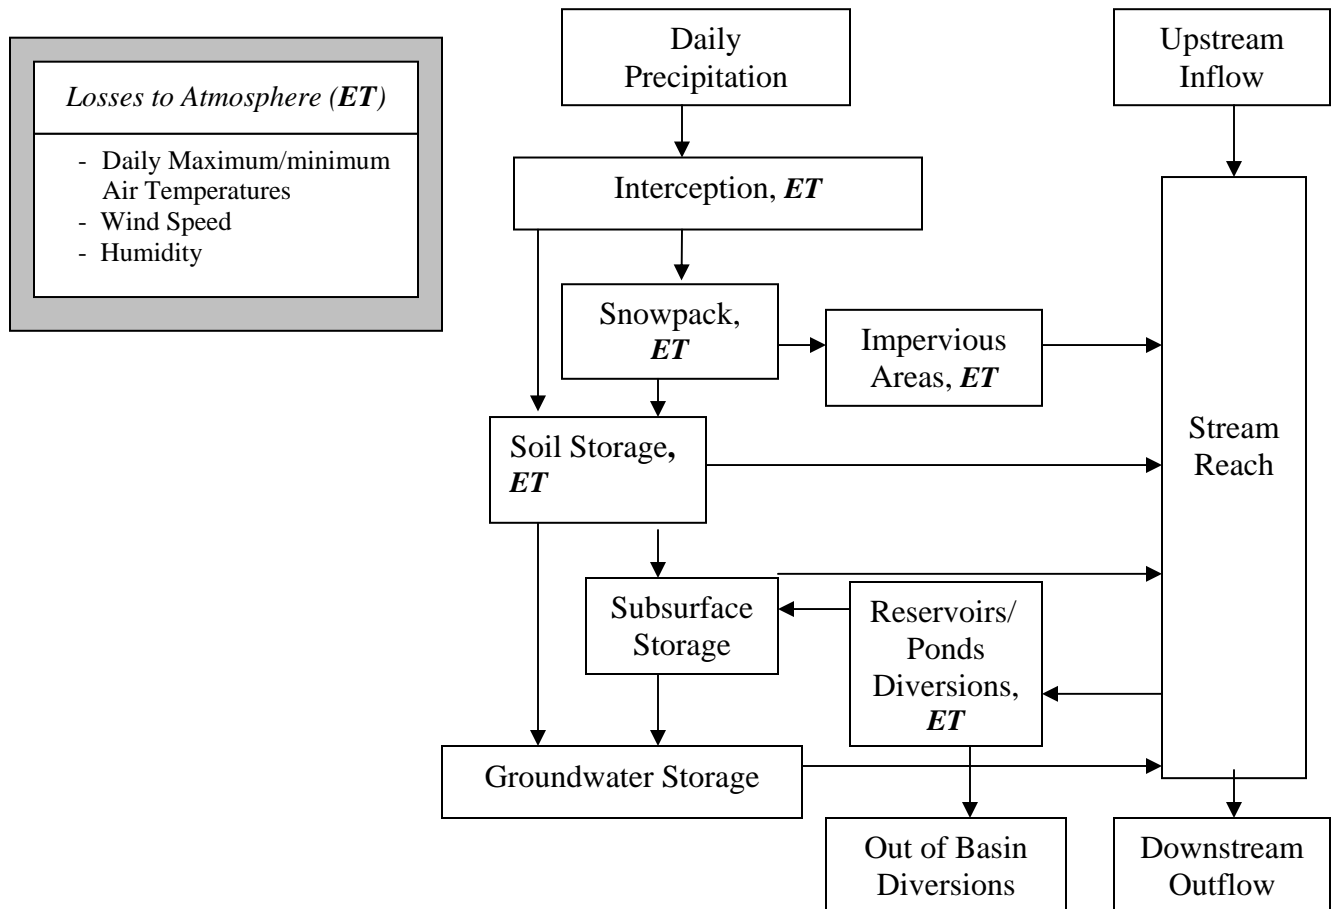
Losses to Atmosphere (ET)

- Daily Maximum/minimum Air Temperatures
- Wind Speed
- Humidity

Daily Precipitation

Upstream Inflow

Interception, ET

Snowpack, ET

Impervious Areas, ET

Soil Storage, ET

Stream Reach

Subsurface Storage

Reservoirs/ Ponds Diversions, ET

Groundwater Storage

Out of Basin Diversions

Downstream Outflow